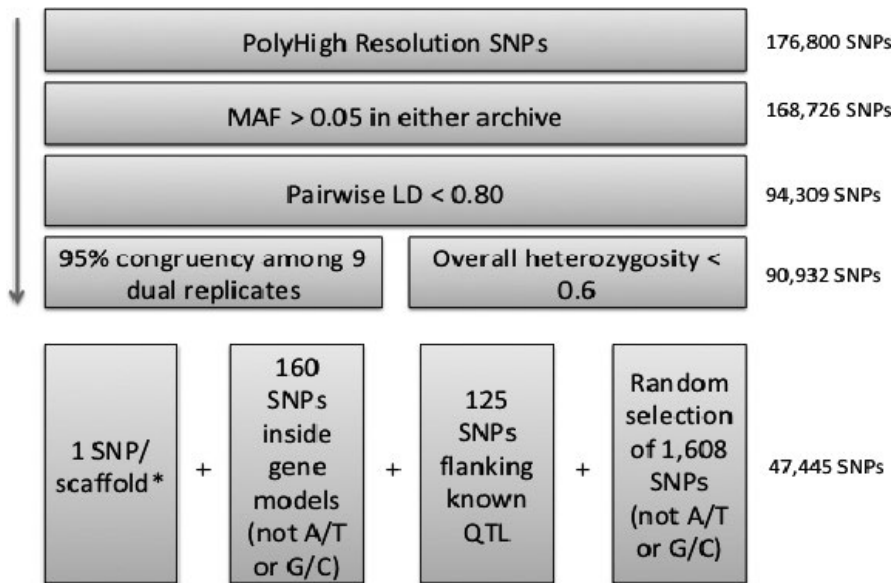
PolyHigh Resolution SNPs

176,800 SNPs

MAF > 0.05 in either archive

168,726 SNPs

Pairwise LD < 0.80

94,309 SNPs

95% congruency among 9 dual replicates

Overall heterozygosity < 0.6

90,932 SNPs

1 SNP/ scaffold*

+

160 SNPs inside gene models (not A/T or G/C)

+

125 SNPs flanking known QTL

+

Random selection of 1,608 SNPs (not A/T or G/C)

47,445 SNPs